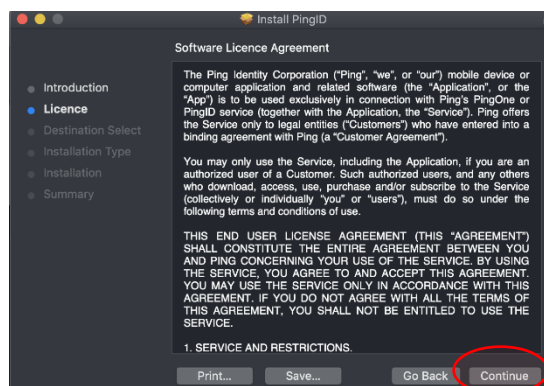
Install PingID

Software Licence Agreement

Introduction
Licence
Destination Select
Installation Type
Installation
Summary

The Ping Identity Corporation ("Ping", "we", or "our") mobile device or computer application and related software (the "Application", or the "App") is to be used exclusively in connection with Ping's PingOne or PingID service (together with the Application, the "Service"). Ping offers the Service only to legal entities ("Customers") who have entered into a binding agreement with Ping (a "Customer Agreement").

You may only use the Service, including the Application, if you are an authorized user of a Customer. Such authorized users, and any others who download, access, use, purchase and/or subscribe to the Service (collectively or individually "you" or "users"), must do so under the following terms and conditions of use.

THIS END USER LICENSE AGREEMENT (THIS "AGREEMENT") SHALL CONSTITUTE THE ENTIRE AGREEMENT BETWEEN YOU AND PING CONCERNING YOUR USE OF THE SERVICE. BY USING THE SERVICE, YOU AGREE TO AND ACCEPT THIS AGREEMENT. YOU MAY USE THE SERVICE ONLY IN ACCORDANCE WITH THIS AGREEMENT. IF YOU DO NOT AGREE WITH ALL THE TERMS OF THIS AGREEMENT, YOU SHALL NOT BE ENTITLED TO USE THE SERVICE.

1. SERVICE AND RESTRICTIONS.

Print...
Save...
Go Back
Continue